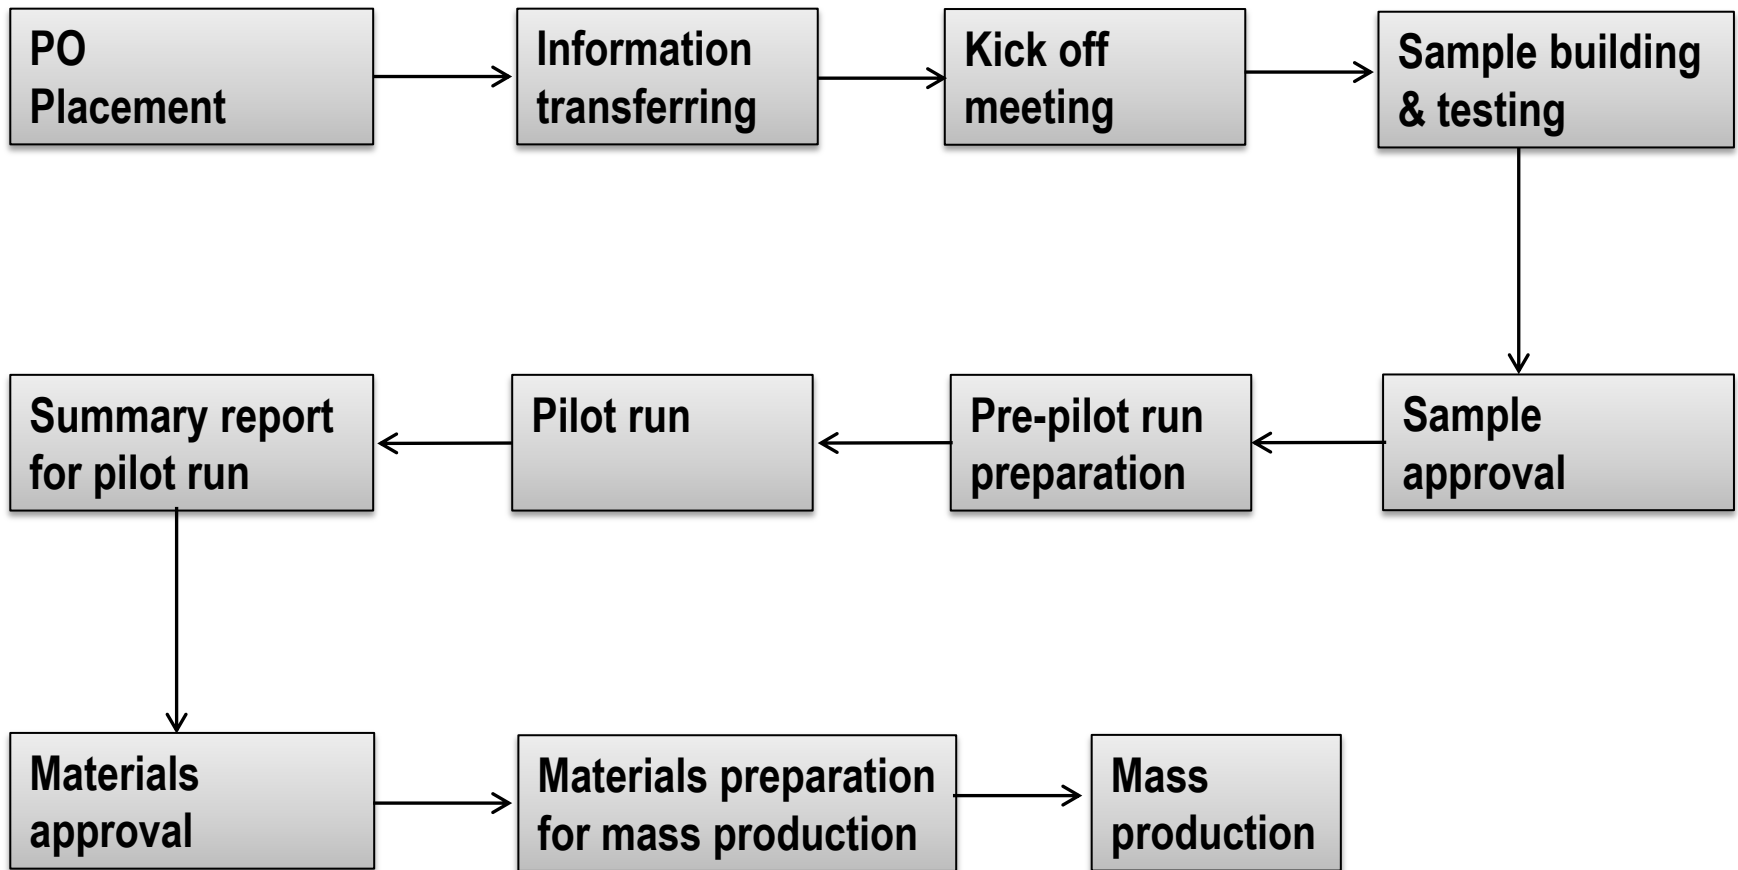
PO Placement

Information transferring

Kick off meeting

Sample building & testing

Sample approval

Pre-pilot run preparation

Pilot run

Summary report for pilot run

Materials approval

Materials preparation for mass production

Mass production